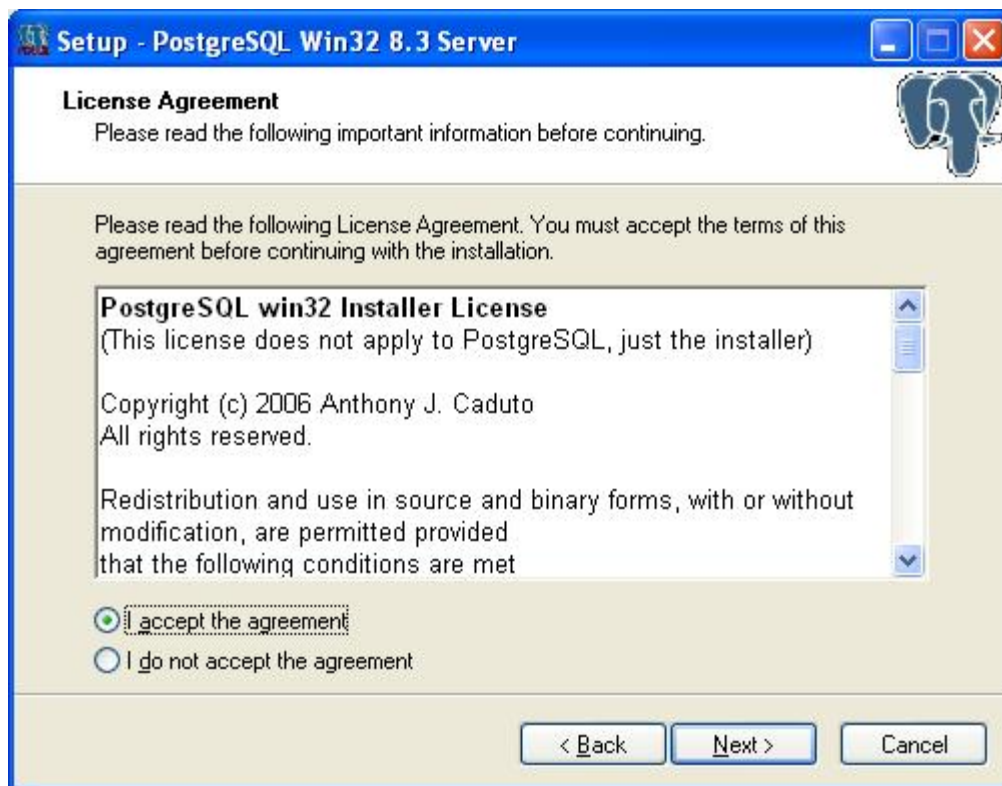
Setup - PostgreSQL Win32 8.3 Server

License Agreement
Please read the following important information before continuing.

Please read the following License Agreement. You must accept the terms of this agreement before continuing with the installation.

PostgreSQL win32 Installer License
(This license does not apply to PostgreSQL, just the installer)

Copyright (c) 2006 Anthony J. Caduto
All rights reserved.

Redistribution and use in source and binary forms, with or without modification, are permitted provided
that the following conditions are met

I accept the agreement
I do not accept the agreement

< Back
Next >
Cancel